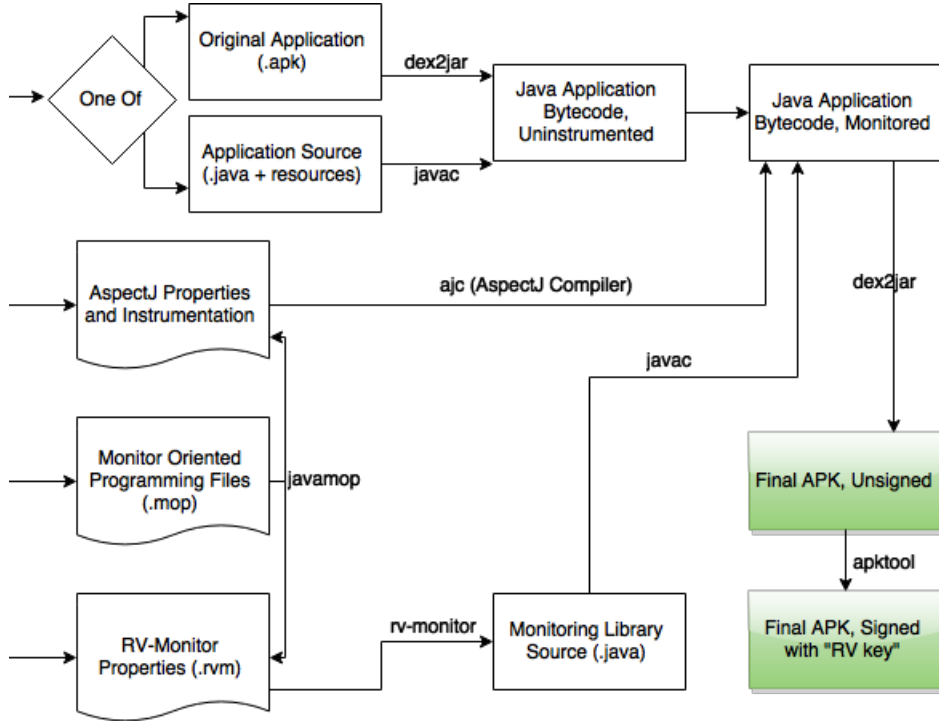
One Of

Original Application (.apk)

Application Source (.java + resources)

dex2jar

javac

Java Application Bytecode, Uninstrumented

Java Application Bytecode, Monitored

AspectJ Properties and Instrumentation

ajc (AspectJ Compiler)

dex2jar

javac

Monitor Oriented Programming Files (.mop)

javamop

Final APK, Unsigned

apktool

RV-Monitor Properties (.rvm)

rv-monitor

Monitoring Library Source (.java)

Final APK, Signed with "RV key"